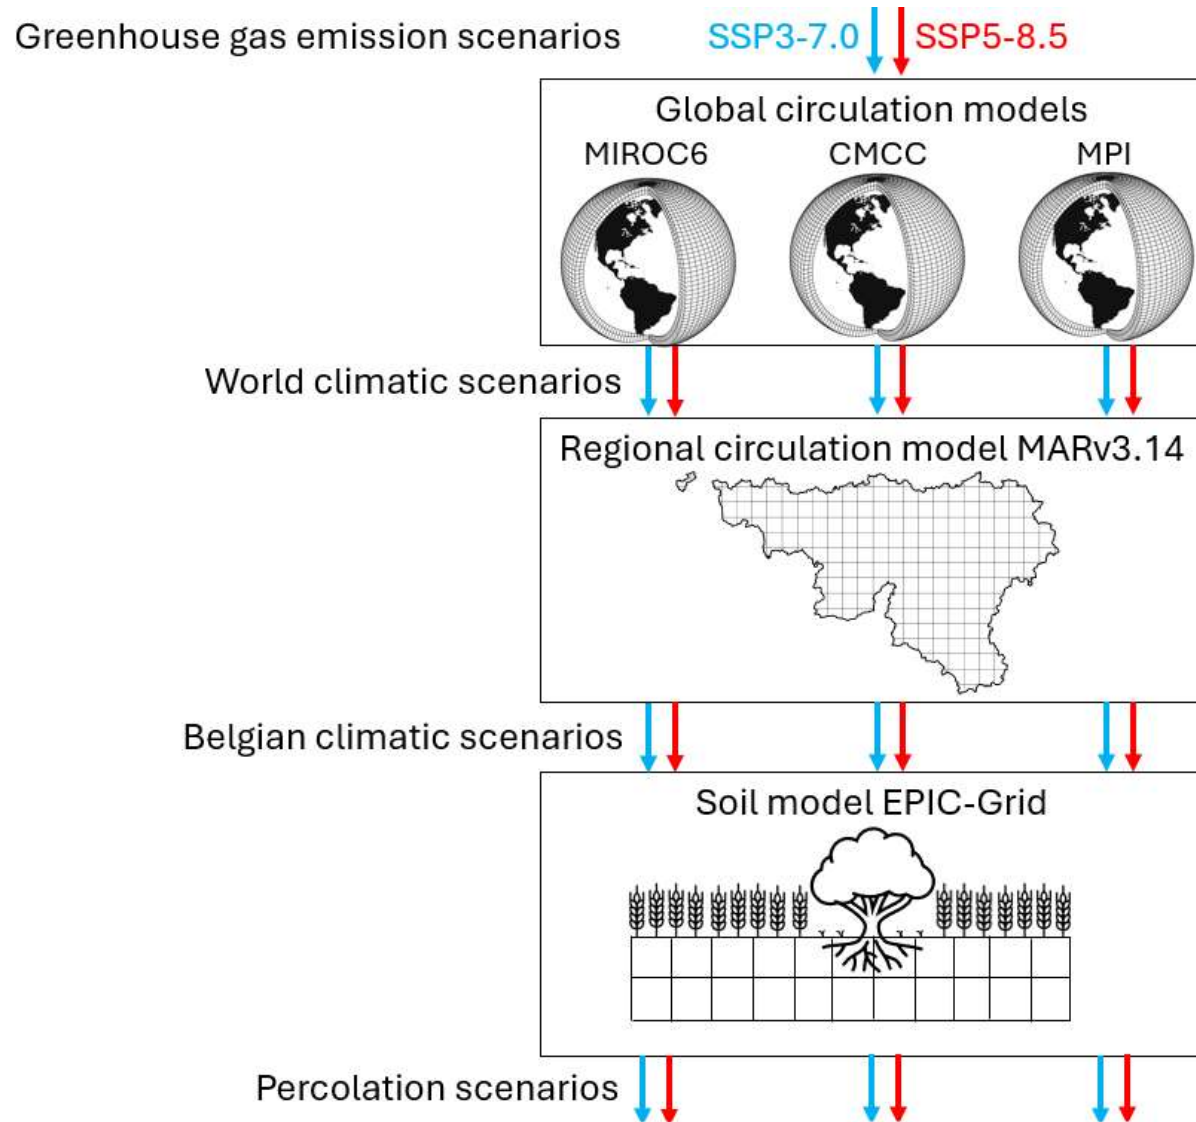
Greenhouse gas emission scenarios

SSP3-7.0

SSP5-8.5

Global circulation models

MIROC6

CMCC

MPI

World climatic scenarios

Regional circulation model MARv3.14

Belgian climatic scenarios

Soil model EPIC-Grid

Percolation scenarios